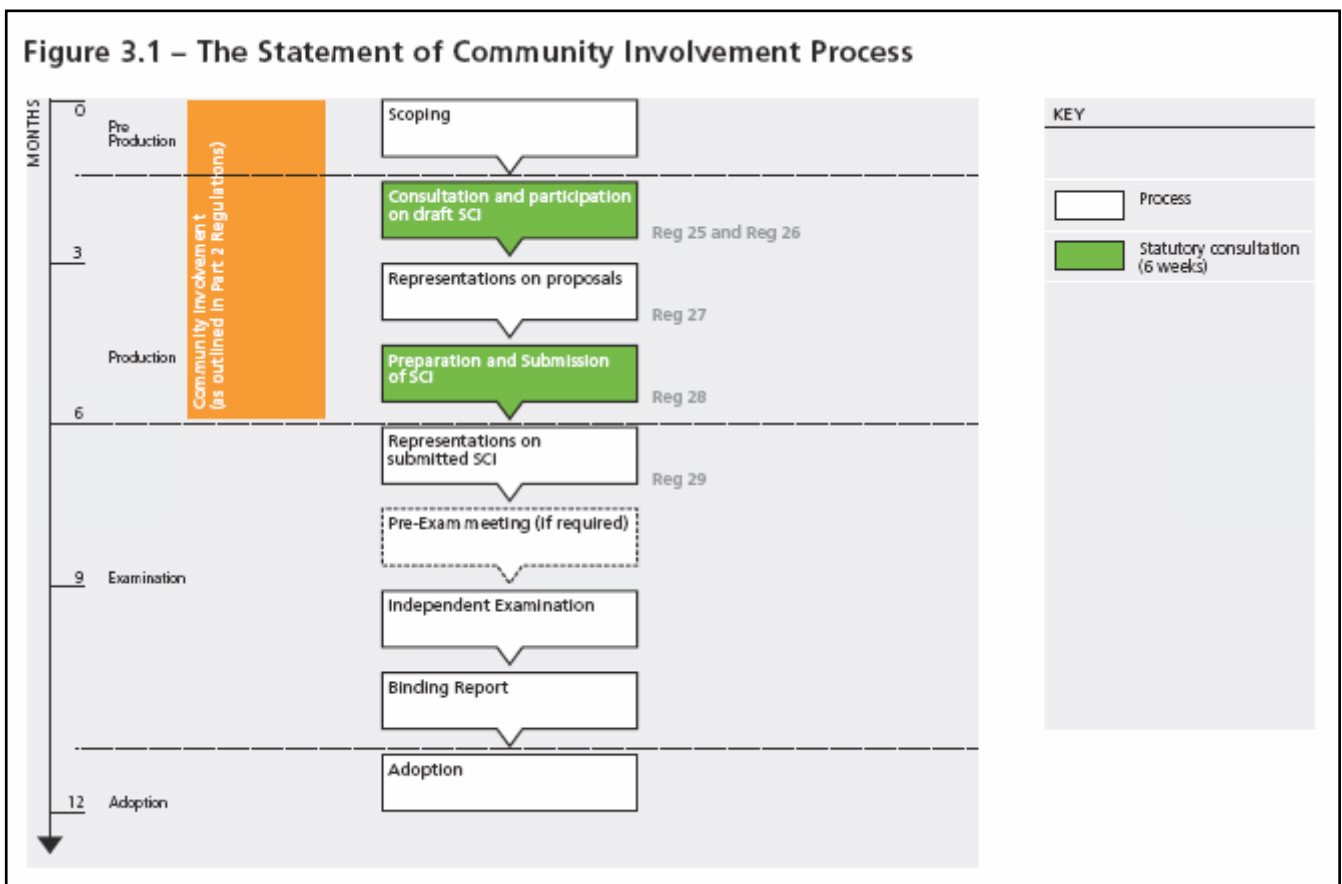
Figure 3.1 – The Statement of Community Involvement Process

MONTHS

0 Pre Production

3

Production

6

9 Examination

12 Adoption

Community involvement (as outlined in Part 2 Regulations)

Scoping

Consultation and participation on draft SCI

Reg 25 and Reg 26

Representations on proposals

Reg 27

Preparation and Submission of SCI

Reg 28

Representations on submitted SCI

Reg 29

Pre-Exam meeting (if required)

Independent Examination

Binding Report

Adoption

KEY

Process

Statutory consultation (6 weeks)